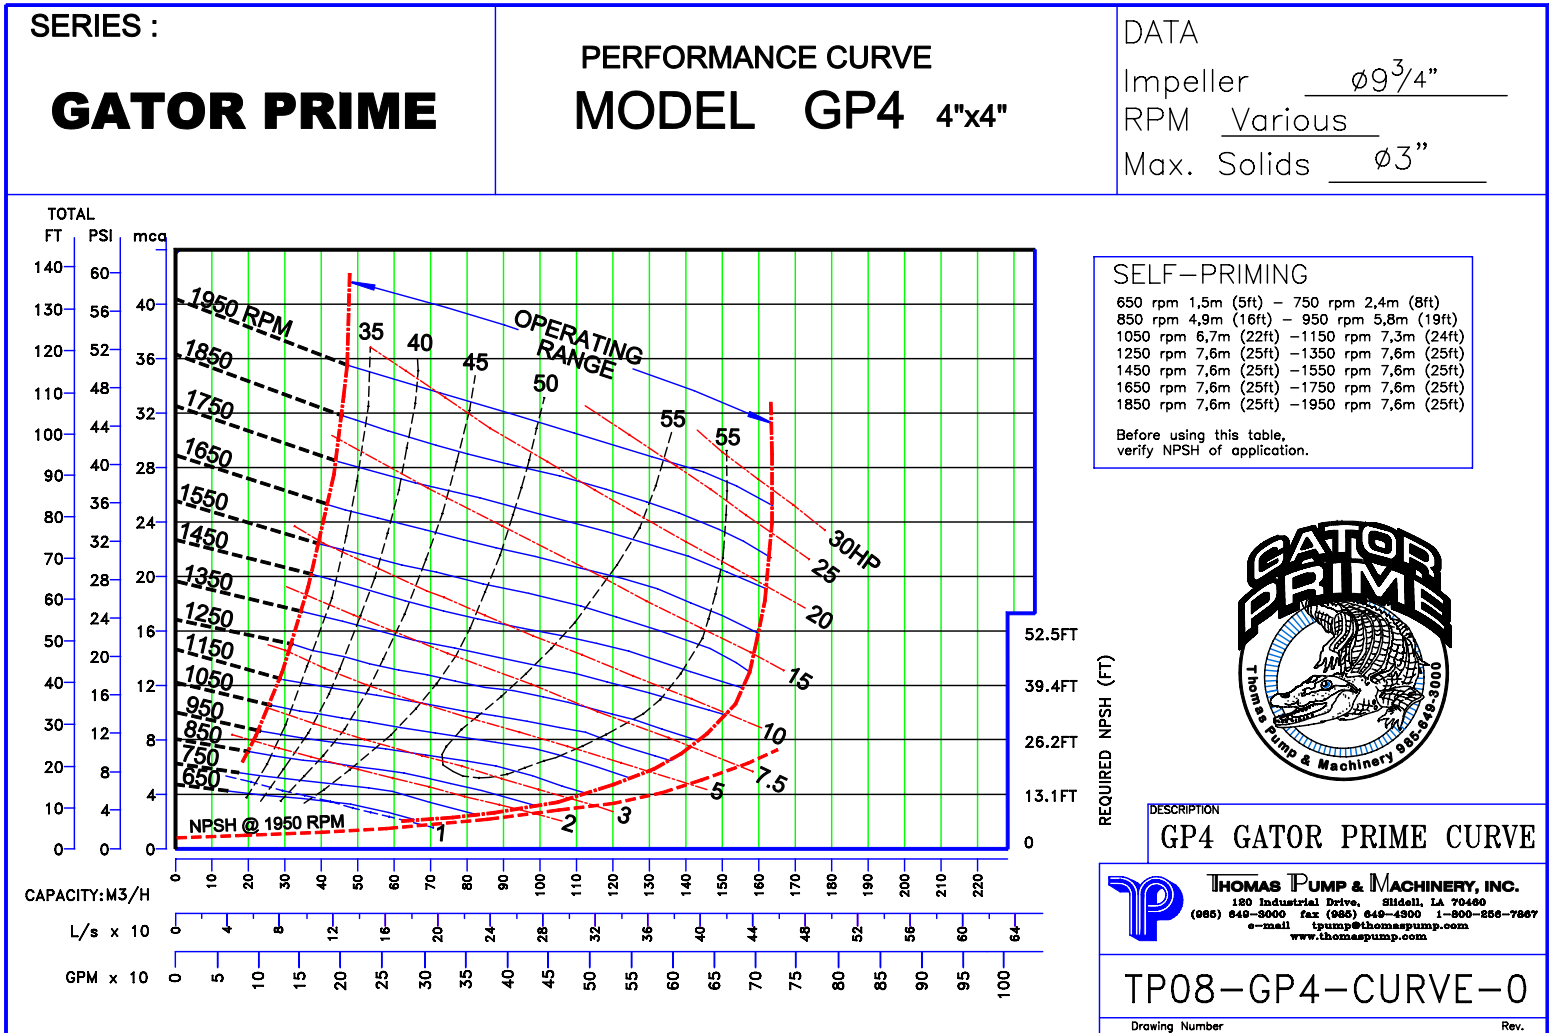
SERIES :

GATOR PRIME

PERFORMANCE CURVE
MODEL GP4 4"x4"

DATA
Impeller $\phi 9\frac{3}{4}$"
RPM Various
Max. Solids $\phi 3$"

TOTAL
FT PSI mca

140 130 120 110 100 90 80 70 60 50 40 30 20 10 0
60 56 52 48 44 40 36 32 28 24 20 16 12 8 4 0
40 36 32 28 24 20 16 12 8 4 0

1950 RPM
1850
1750
1650
1550
1450
1350
1250
1150
1050
950
850
750
650

35 40 45 50 55 55

OPERATING RANGE

30HP
25
20
15
10
7.5
5
3
2
1

NPSH @ 1950 RPM

52.5FT
39.4FT
26.2FT
13.1FT
0

REQUIRED NPSH (FT)

SELF—PRIMING
650 rpm 1,5m (5ft) – 750 rpm 2,4m (8ft)
850 rpm 4,9m (16ft) – 950 rpm 5,8m (19ft)
1050 rpm 6,7m (22ft) –1150 rpm 7,3m (24ft)
1250 rpm 7,6m (25ft) –1350 rpm 7,6m (25ft)
1450 rpm 7,6m (25ft) –1550 rpm 7,6m (25ft)
1650 rpm 7,6m (25ft) –1750 rpm 7,6m (25ft)
1850 rpm 7,6m (25ft) –1950 rpm 7,6m (25ft)

Before using this table,
verify NPSH of application.

GATOR PRIME
Thomas Pump & Machinery 985-649-3000

CAPACITY:M3/H
0 10 20 30 40 50 60 70 80 90 100 110 120 130 140 150 160 170 180 190 200 210 220

L/s x 10
0 4 8 12 16 20 24 28 32 36 40 44 48 52 56 60 64

GPM x 10
0 5 10 15 20 25 30 35 40 45 50 55 60 65 70 75 80 85 90 95 100

DESCRIPTION
GP4 GATOR PRIME CURVE

THOMAS PUMP & MACHINERY, INC.
120 Industrial Drive, Slidell, LA 70460
(985) 649-3000 fax (985) 649-4900 1-800-256-7867
e-mail tpump@thomaspump.com
www.thomaspump.com

TP08-GP4-CURVE-0
Drawing Number Rev.